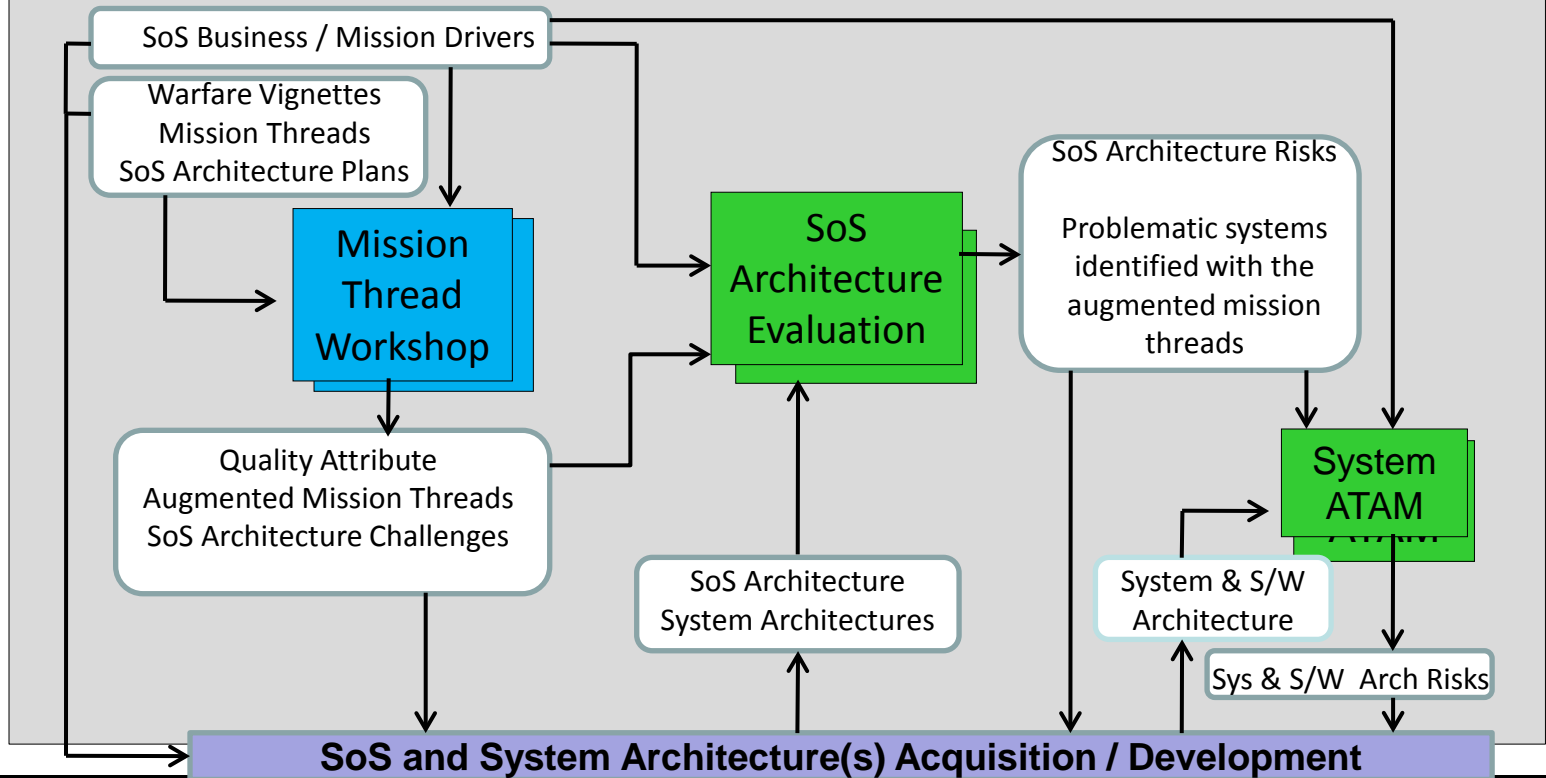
SoS Business / Mission Drivers

Warfare Vignettes
Mission Threads
SoS Architecture Plans

Mission Thread Workshop

SoS Architecture Evaluation

SoS Architecture Risks

Problematic systems identified with the augmented mission threads

System ATAM

Quality Attribute
Augmented Mission Threads
SoS Architecture Challenges

SoS Architecture
System Architectures

System & S/W Architecture

Sys & S/W Arch Risks

SoS and System Architecture(s) Acquisition / Development